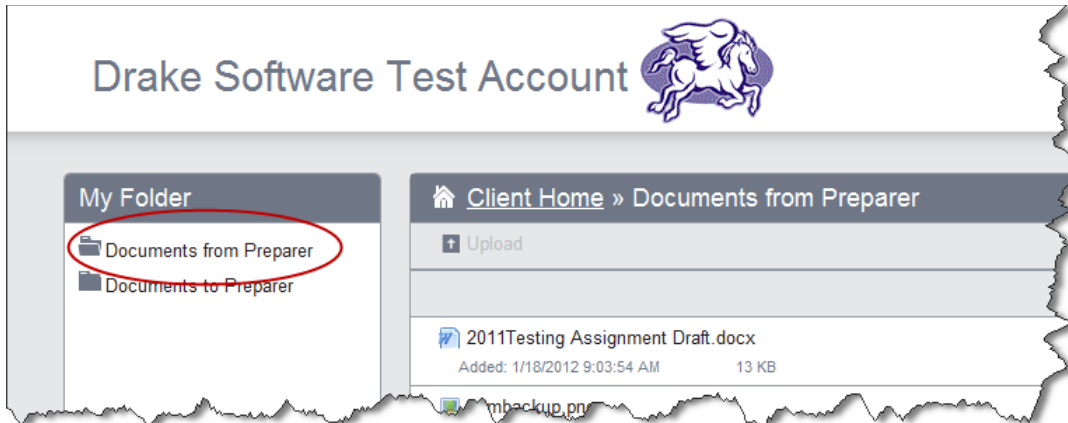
Drake Software Test Account

My Folder

Documents from Preparer

Documents to Preparer

Client Home » Documents from Preparer

Upload

2011Testing Assignment Draft.docx

Added: 1/18/2012 9:03:54 AM 13 KB

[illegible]mbackup.pn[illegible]